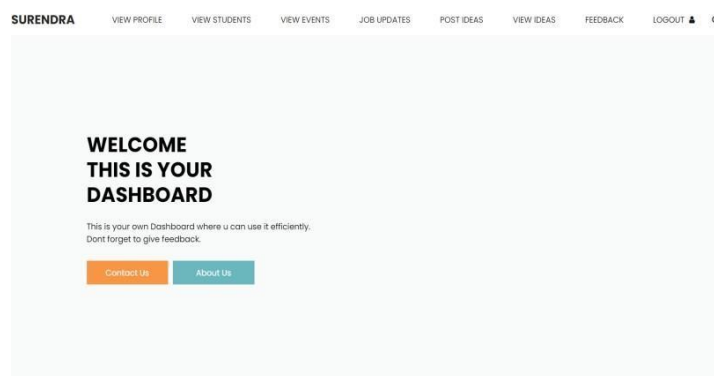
SURENDRA VIEW PROFILE VIEW STUDENTS VIEW EVENTS JOB UPDATES POST IDEAS VIEW IDEAS FEEDBACK LOGOUT

WELCOME
THIS IS YOUR
DASHBOARD

This is your own Dashboard where u can use it efficiently.
Dont forget to give feedback.

Contact Us About Us